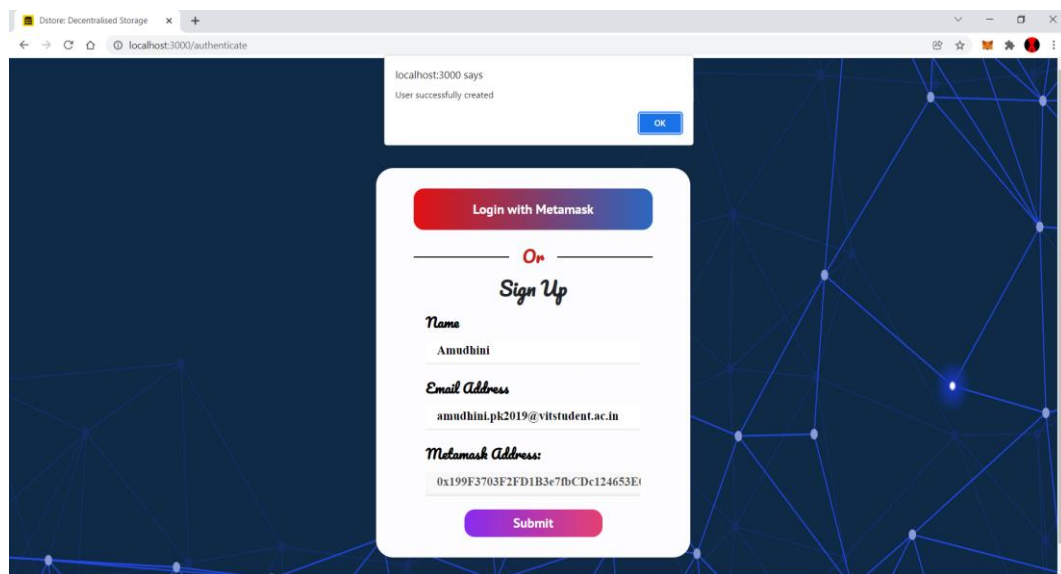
Dstore: Decentralised Storage

localhost:3000/authenticate

localhost:3000 says

User successfully created

OK

Login with Metamask

Or

Sign Up

Name

Amudhini

Email Address

amudhini.pk2019@vitstudent.ac.in

Metamask Address:

0x199F3703F2FD1B3e7fbCDc124653E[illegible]

Submit